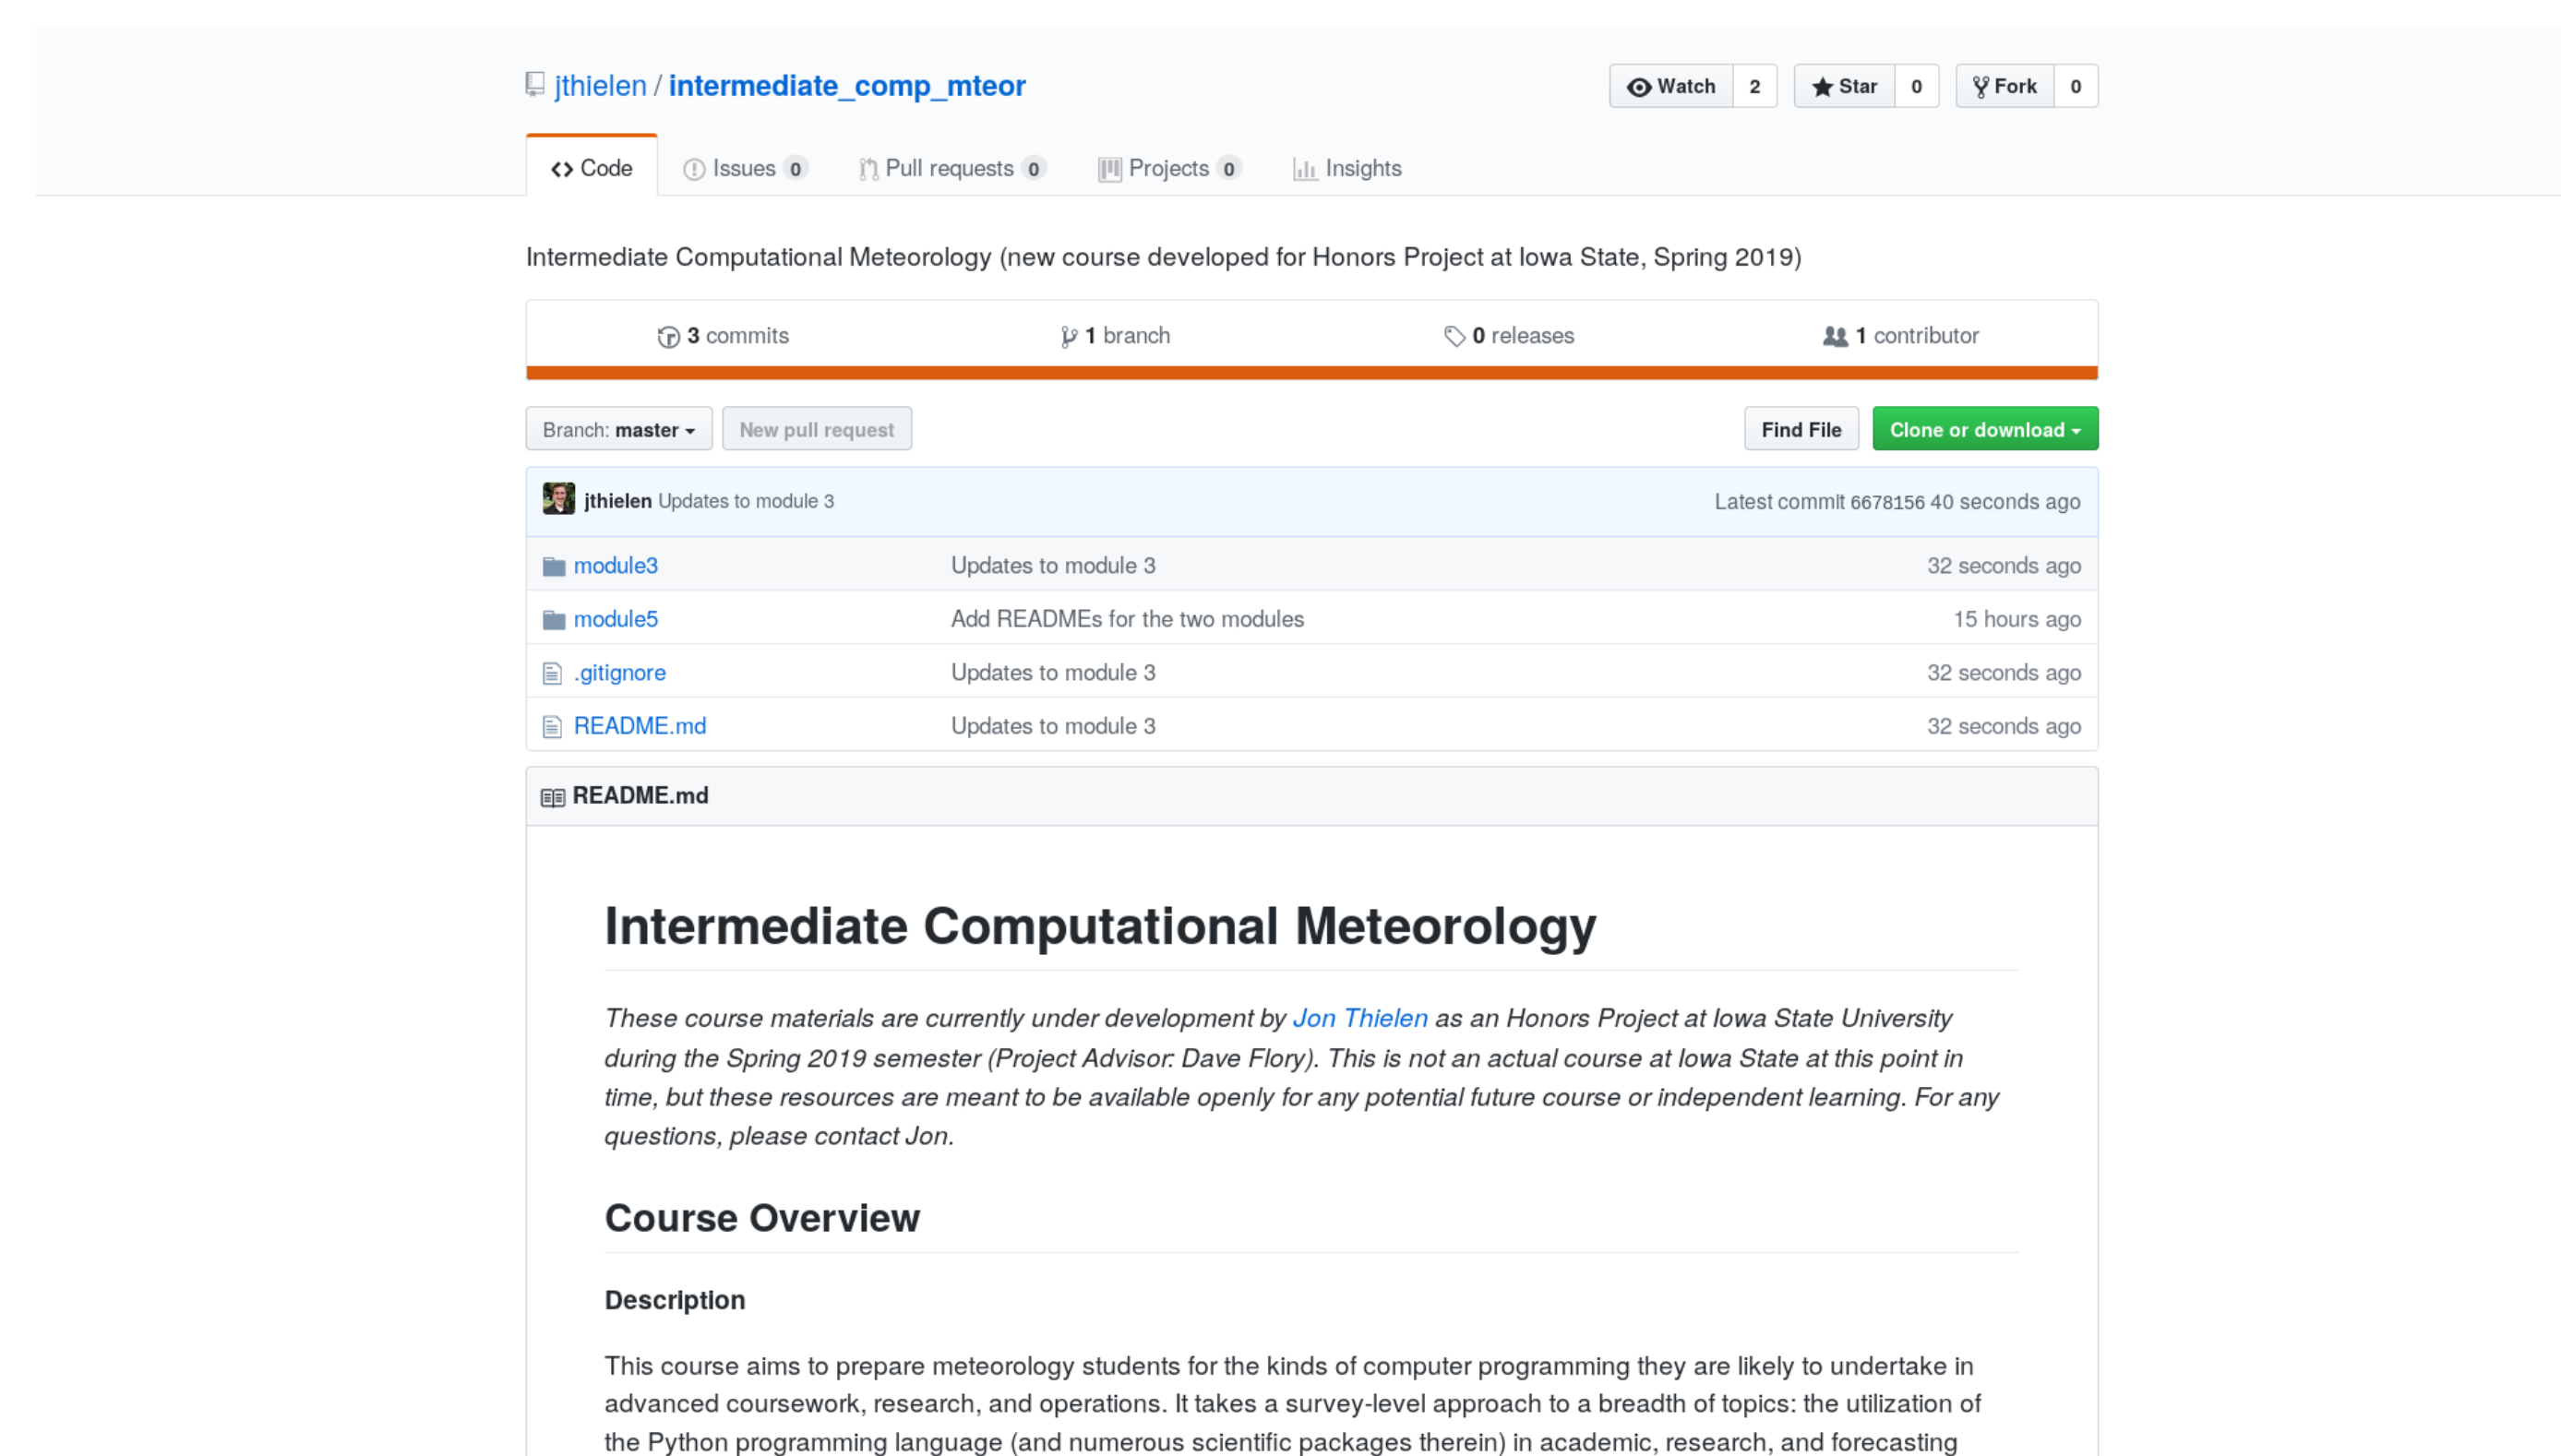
jthielen / intermediate_comp_mteor

Watch 2 Star 0 Fork 0

<> Code Issues 0 Pull requests 0 Projects 0 Insights

Intermediate Computational Meteorology (new course developed for Honors Project at Iowa State, Spring 2019)

3 commits 1 branch 0 releases 1 contributor

Branch: master New pull request Find File Clone or download

jthielen Updates to module 3 Latest commit 6678156 40 seconds ago

| | | |
|---|---|---|
| module3 | Updates to module 3 | 32 seconds ago |
| module5 | Add READMEs for the two modules | 15 hours ago |
| .gitignore | Updates to module 3 | 32 seconds ago |
| README.md | Updates to module 3 | 32 seconds ago |

README.md

Intermediate Computational Meteorology

These course materials are currently under development by Jon Thielen as an Honors Project at Iowa State University during the Spring 2019 semester (Project Advisor: Dave Flory). This is not an actual course at Iowa State at this point in time, but these resources are meant to be available openly for any potential future course or independent learning. For any questions, please contact Jon.

Course Overview

Description

This course aims to prepare meteorology students for the kinds of computer programming they are likely to undertake in advanced coursework, research, and operations. It takes a survey-level approach to a breadth of topics: the utilization of the Python programming language (and numerous scientific packages therein) in academic, research, and forecasting